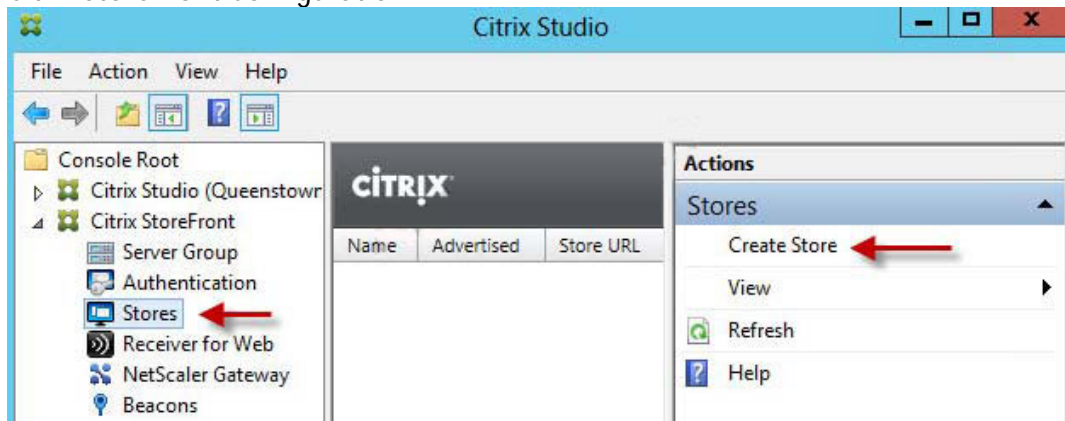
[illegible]

Citrix Studio

File Action View Help

Console Root
Citrix Studio (Queenstowr
Citrix StoreFront
Server Group
Authentication
Stores
Receiver for Web
NetScaler Gateway
Beacons

CITRIX

| Name | Advertised | Store URL |
|---|---|---|

Actions
Stores
Create Store
View
Refresh
Help